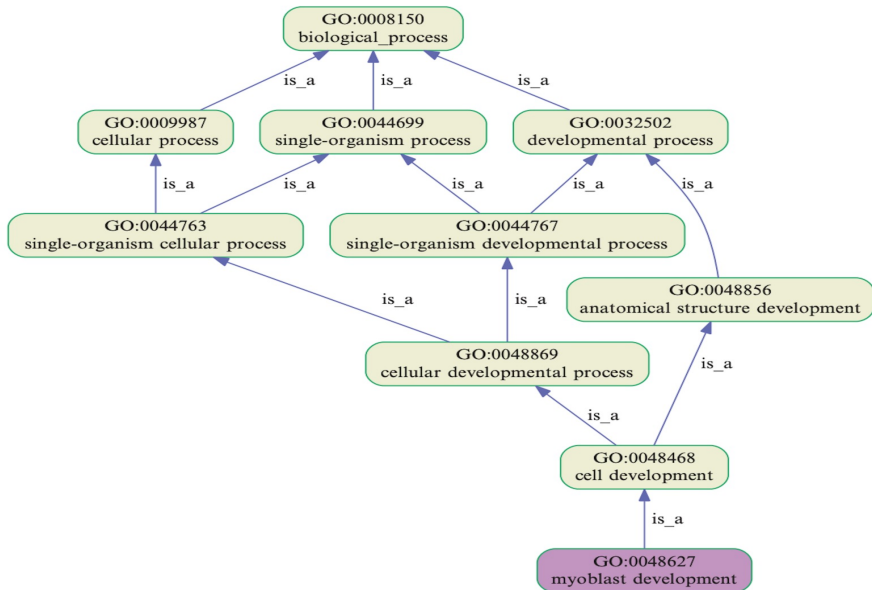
GO:0008150
biological_process

is_a

is_a

is_a

GO:0009987
cellular process

GO:0044699
single-organism process

GO:0032502
developmental process

is_a

is_a

is_a

is_a

is_a

GO:0044763
single-organism cellular process

GO:0044767
single-organism developmental process

GO:0048856
anatomical structure development

is_a

is_a

GO:0048869
cellular developmental process

is_a

is_a

GO:0048468
cell development

is_a

GO:0048627
myoblast development